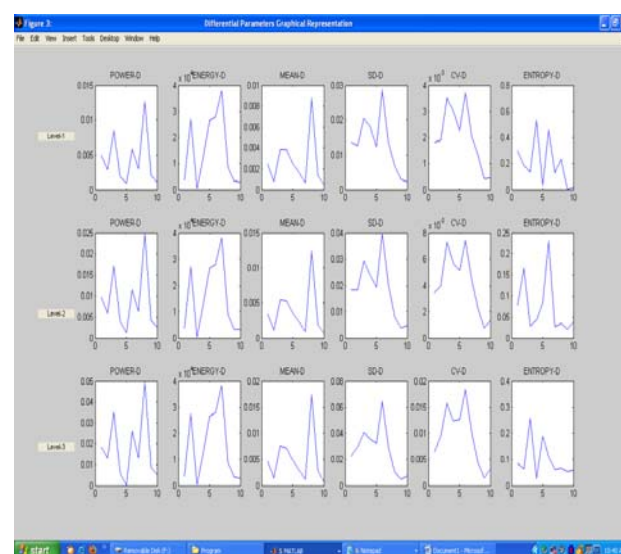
Figure 3:
Differential Parameters Graphical Representation
File Edit View Insert Tools Desktop Window Help

Level-1
POWER-D
0.015
0.01
0.005
0
0 5 10

ENERGY-D
$x\,10^{-4}$
4
3
2
1
0
0 5 10

MEAN-D
0.01
0.008
0.006
0.004
0.002
0
0 5 10

SD-D
0.03
0.02
0.01
0
0 5 10

CV-D
$x\,10^{-3}$
4
3
2
1
0
0 5 10

ENTROPY-D
0.8
0.6
0.4
0.2
0
0 5 10

Level-2
POWER-D
0.025
0.02
0.015
0.01
0.005
0
0 5 10

ENERGY-D
$x\,10^{-4}$
4
3
2
1
0
0 5 10

MEAN-D
0.015
0.01
0.005
0
0 5 10

SD-D
0.04
0.03
0.02
0.01
0
0 5 10

CV-D
$x\,10^{-3}$
8
6
4
2
0
0 5 10

ENTROPY-D
0.25
0.2
0.15
0.1
0.05
0
0 5 10

Level-3
POWER-D
0.05
0.04
0.03
0.02
0.01
0
0 5 10

ENERGY-D
$x\,10^{-4}$
4
3
2
1
0
0 5 10

MEAN-D
0.02
0.015
0.01
0.005
0
0 5 10

SD-D
0.08
0.06
0.04
0.02
0
0 5 10

CV-D
0.02
0.015
0.01
0.005
0
0 5 10

ENTROPY-D
0.4
0.3
0.2
0.1
0
0 5 10

start
Removable Disk (F:)
Program
3 MATLAB
6 Notepad
Document1 - Microsof...
10:40